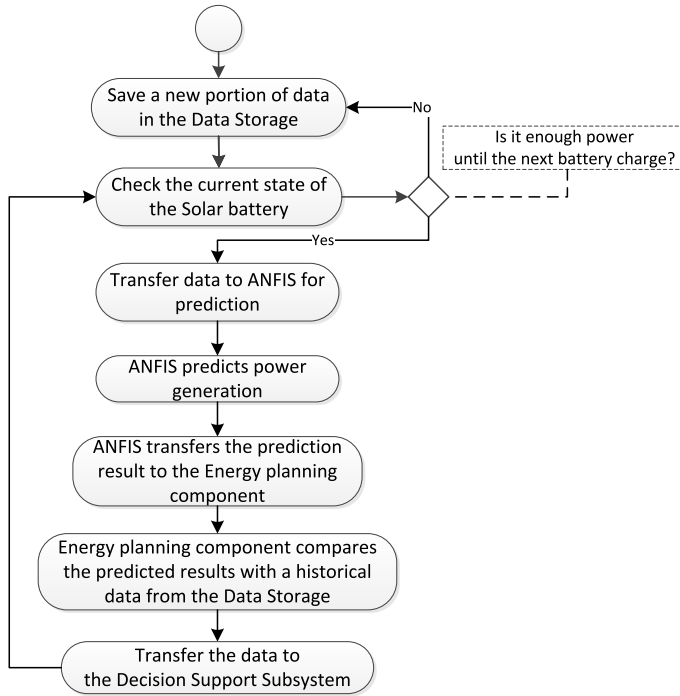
Save a new portion of data in the Data Storage

No

Is it enough power until the next battery charge?

Check the current state of the Solar battery

Yes

Transfer data to ANFIS for prediction

ANFIS predicts power generation

ANFIS transfers the prediction result to the Energy planning component

Energy planning component compares the predicted results with a historical data from the Data Storage

Transfer the data to the Decision Support Subsystem